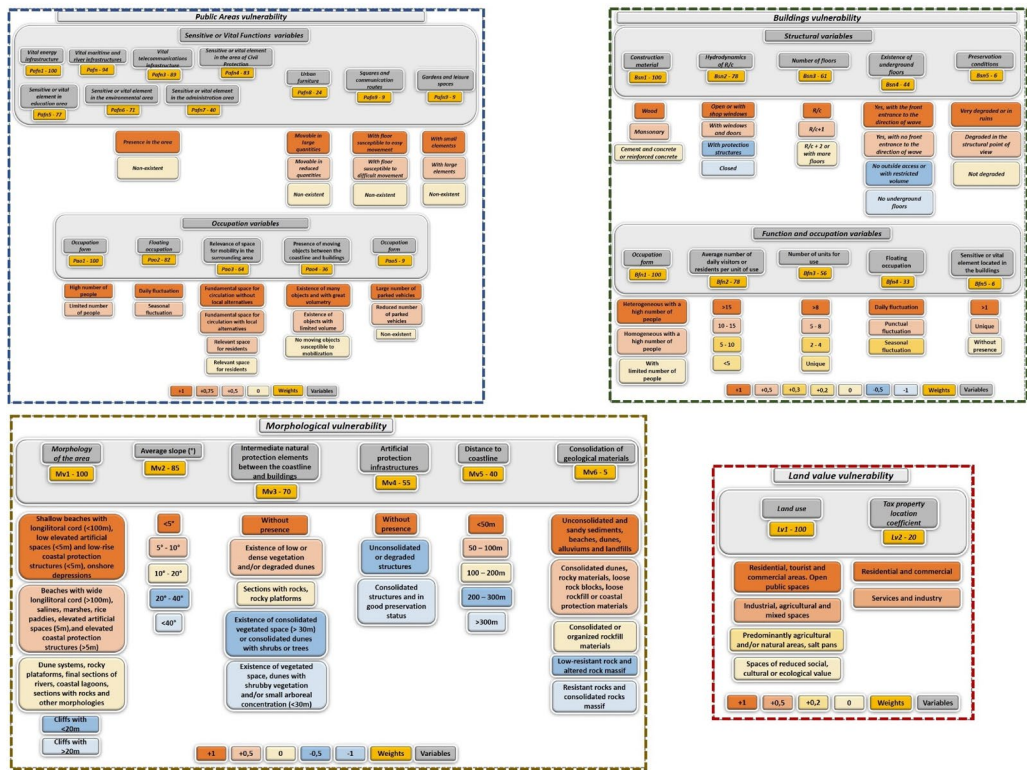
Public Areas vulnerability

Sensitive or Vital Functions variables

Vital energy infrastructure
Pafvc1 - 100

Vital maritime and river infrastructures
Pafv - 94

Vital telecommunications infrastructure
Pafvc3 - 89

Sensitive or vital element in the area of Civil Protection
Pafv4 - 83

Urban furniture
Pafv8 - 24

Squares and communication routes
Pafv9 - 9

Gardens and leisure spaces
Pafv - 6

Sensitive or vital element in education area
Pafvc5 - 77

Sensitive or vital element in the environmental area
Pafv6 - 71

Sensitive or vital element in the administration area
Pafv7 - 60

Presence in the area

Non-existent

Movable in large quantities

Movable in reduced quantities

Non-existent

With floor susceptible to easy movement

With floor susceptible to difficult movement

Non-existent

With small elements

With large elements

Non-existent

Occupation variables

Occupation form
Pao1 - 100

Floating occupation
Pao2 - 82

Relevance of space for mobility in the surrounding area
Pao3 - 64

Presence of moving objects between the coastline and buildings
Pao4 - 36

Occupation form
Pao5 - 9

High number of people

Limited number of people

Daily fluctuation

Seasonal fluctuation

Fundamental space for circulation without local alternatives

Fundamental space for circulation with local alternatives

Relevant space for residents

Relevant space for residents

Existence of many objects and with great volumetry

Existence of objects with limited volume

No moving objects susceptible to mobilization

Large number of parked vehicles

Reduced number of parked vehicles

Non-existent

+1 | +0,75 | +0,5 | 0 | Weights | Variables

Buildings vulnerability

Structural variables

Construction material
Bsn1 - 100

Hydrodynamics of R/c
Bsn2 - 78

Number of floors
Bsn3 - 61

Existence of underground floors
Bsn4 - 44

Preservation conditions
Bsn5 - 6

Wood

Mansonary

Cement and concrete or reinforced concrete

Open or with shop windows

With windows and doors

With protection structures

Closed

R/c

R/c+1

R/c + 2 or with more floors

Yes, with the front entrance to the direction of wave

Yes, with no front entrance to the direction of wave

No outside access or with restricted volume

No underground floors

Very degraded or in ruins

Degraded in the structural point of view

Not degraded

Function and occupation variables

Occupation form
Bfn1 - 100

Average number of daily visitors or residents per unit of use
Bfn2 - 78

Number of units for use
Bfn3 - 56

Floating occupation
Bfn4 - 33

Sensitive or vital element located in the buildings
Bfn5 - 6

Heterogeneous with a high number of people

Homogeneous with a high number of people

With limited number of people

>15

10 - 15

5 - 10

<5

>8

5 - 8

2 - 4

Unique

Daily fluctuation

Punctual fluctuation

Seasonal fluctuation

>1

Unique

Without presence

+1 | +0,5 | +0,3 | +0,2 | 0 | -0,5 | -1 | Weights | Variables

Morphological vulnerability

Morphology of the area
Mv1 - 100

Average slope (°)
Mv2 - 85

Intermediate natural protection elements between the coastline and buildings
Mv3 - 70

Artificial protection infrastructures
Mv4 - 55

Distance to coastline
Mv5 - 40

Consolidation of geological materials
Mv6 - 5

Shallow beaches with longilitoral cord (<100m), low elevated artificial spaces (<5m) and low-rise coastal protection structures (<5m), onshore depressions

Beaches with wide longilitoral cord (>100m), salines, marshes, rice paddies, elevated artificial spaces (5m),and elevated coastal protection structures (>5m)

Dune systems, rocky plataforms, final sections of rivers, coastal lagoons, sections with rocks and other morphologies

Cliffs with <20m

Cliffs with >20m

<5°

5° - 10°

10° - 20°

20° - 40°

<40°

Without presence

Existence of low or dense vegetation and/or degraded dunes

Sections with rocks, rocky platforms

Existence of consolidated vegetated space (> 30m) or consolidated dunes with shrubs or trees

Existence of vegetated space, dunes with shrubby vegetation and/or small arboreal concentration (<30m)

Without presence

Unconsolidated or degraded structures

Consolidated structures and in good preservation status

<50m

50 – 100m

100 – 200m

200 – 300m

>300m

Unconsolidated and sandy sediments, beaches, dunes, alluviums and landfills

Consolidated dunes, rocky materials, loose rock blocks, loose rockfill or coastal protection materials

Consolidated or organized rockfill materials

Low-resistant rock and altered rock massif

Resistant rocks and consolidated rocks massif

+1 | +0,5 | 0 | -0,5 | -1 | Weights | Variables

Land value vulnerability

Land use
Lv1 - 100

Tax property location coefficient
Lv2 - 20

Residential, tourist and commercial areas. Open public spaces

Industrial, agricultural and mixed spaces

Predominantly agricultural and/or natural areas, salt pans

Spaces of reduced social, cultural or ecological value

Residential and commercial

Services and industry

+1 | +0,5 | +0,2 | 0 | Weights | Variables